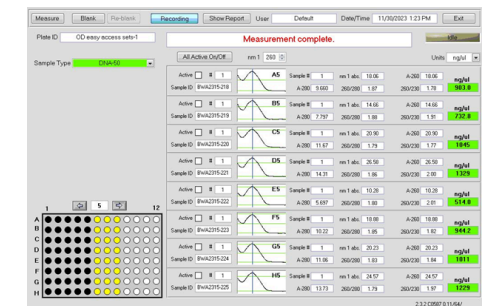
Measure | Blank | Re-blank | Recording | Show Report | User | Default | Date/Time | 11/30/2023 1:23 PM | Exit

Plate ID | OD easy access sets-1

Measurement complete.

Idle

All Active On/Off

nm 1 260

Units ng/ul

Sample Type DNA-50

1 5 12

A
B
C
D
E
F
G
H

| Active | # | | Sample # | nm 1 abs. | A-260 | ng/ul |
|---|---|---|---|---|---|---|
| Active # 1 Sample ID BWA2315-218 | A5 | Sample # 1 | nm 1 abs. 18.06 A-280 9.660 260/280 1.87 | A-260 18.06 260/230 1.78 | 903.0 |
| Active # 1 Sample ID BWA2315-219 | B5 | Sample # 1 | nm 1 abs. 14.66 A-280 7.797 260/280 1.88 | A-260 14.66 260/230 1.91 | 732.8 |
| Active # 1 Sample ID BWA2315-220 | C5 | Sample # 1 | nm 1 abs. 20.90 A-280 11.67 260/280 1.79 | A-260 20.90 260/230 1.77 | 1045 |
| Active # 1 Sample ID BWA2315-221 | D5 | Sample # 1 | nm 1 abs. 26.58 A-280 14.31 260/280 1.86 | A-260 26.58 260/230 2.00 | 1329 |
| Active # 1 Sample ID BWA2315-222 | E5 | Sample # 1 | nm 1 abs. 10.28 A-280 5.697 260/280 1.80 | A-260 10.28 260/230 2.01 | 514.0 |
| Active # 1 Sample ID BWA2315-223 | F5 | Sample # 1 | nm 1 abs. 18.88 A-280 10.22 260/280 1.85 | A-260 18.88 260/230 1.82 | 944.2 |
| Active # 1 Sample ID BWA2315-224 | G5 | Sample # 1 | nm 1 abs. 20.23 A-280 11.06 260/280 1.83 | A-260 20.23 260/230 1.84 | 1011 |
| Active # 1 Sample ID BWA2315-225 | H5 | Sample # 1 | nm 1 abs. 24.57 A-280 13.73 260/280 1.79 | A-260 24.57 260/230 1.97 | 1229 |

2.3.2 C0507 0.11/SA/